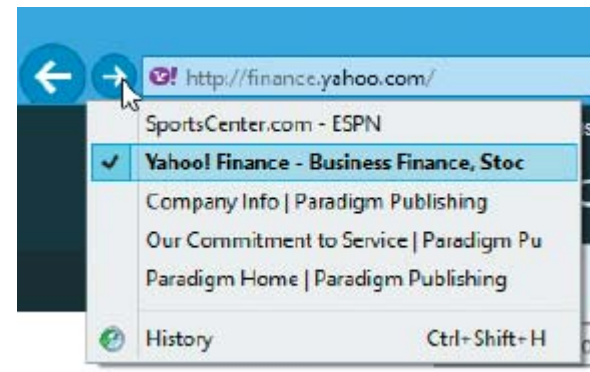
Y! http://finance.yahoo.com/

SportsCenter.com - ESPN
✔ Yahoo! Finance - Business Finance, Stoc
Company Info | Paradigm Publishing
Our Commitment to Service | Paradigm Pu
Paradigm Home | Paradigm Publishing

History Ctrl+Shift+H